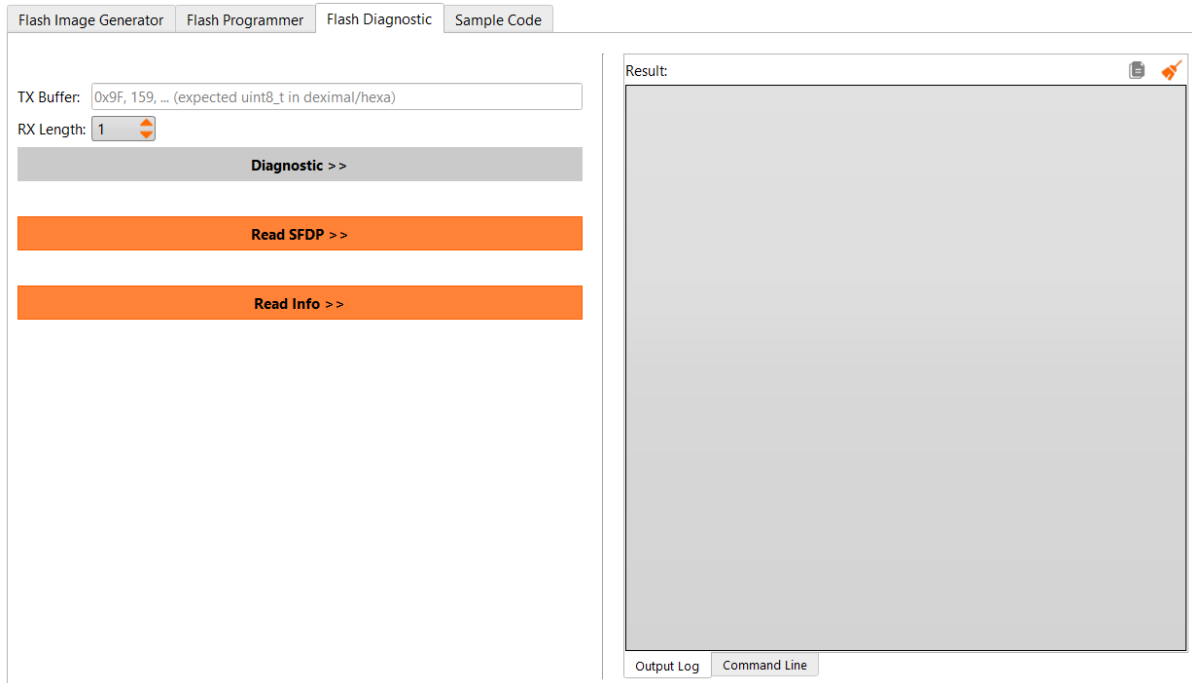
Flash Image Generator | Flash Programmer | Flash Diagnostic | Sample Code

TX Buffer: 0x9F, 159, ... (expected uint8_t in deximal/hexa)

RX Length: 1

Diagnostic >>

Read SFDP >>

Read Info >>

Result:

Output Log | Command Line